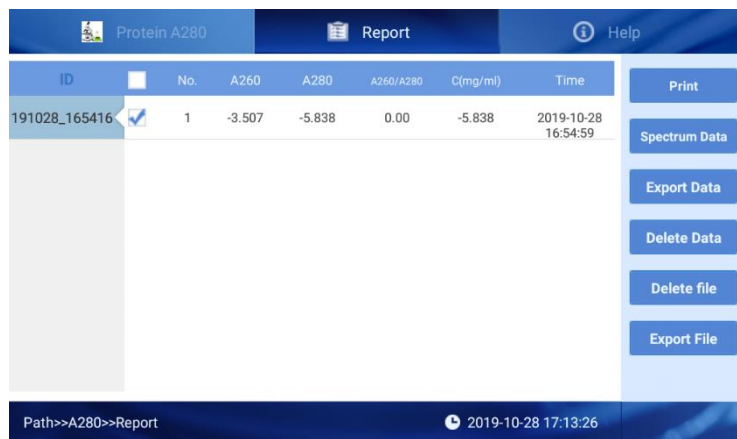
Protein A280 Report Help

| ID | | No. | A260 | A280 | A260/A280 | C(mg/ml) | Time |
|---|---|---|---|---|---|---|---|
| 191028_165416 | ✓ | 1 | -3.507 | -5.838 | 0.00 | -5.838 | 2019-10-28 16:54:59 |

Print

Spectrum Data

Export Data

Delete Data

Delete file

Export File

Path>>A280>>Report

2019-10-28 17:13:26